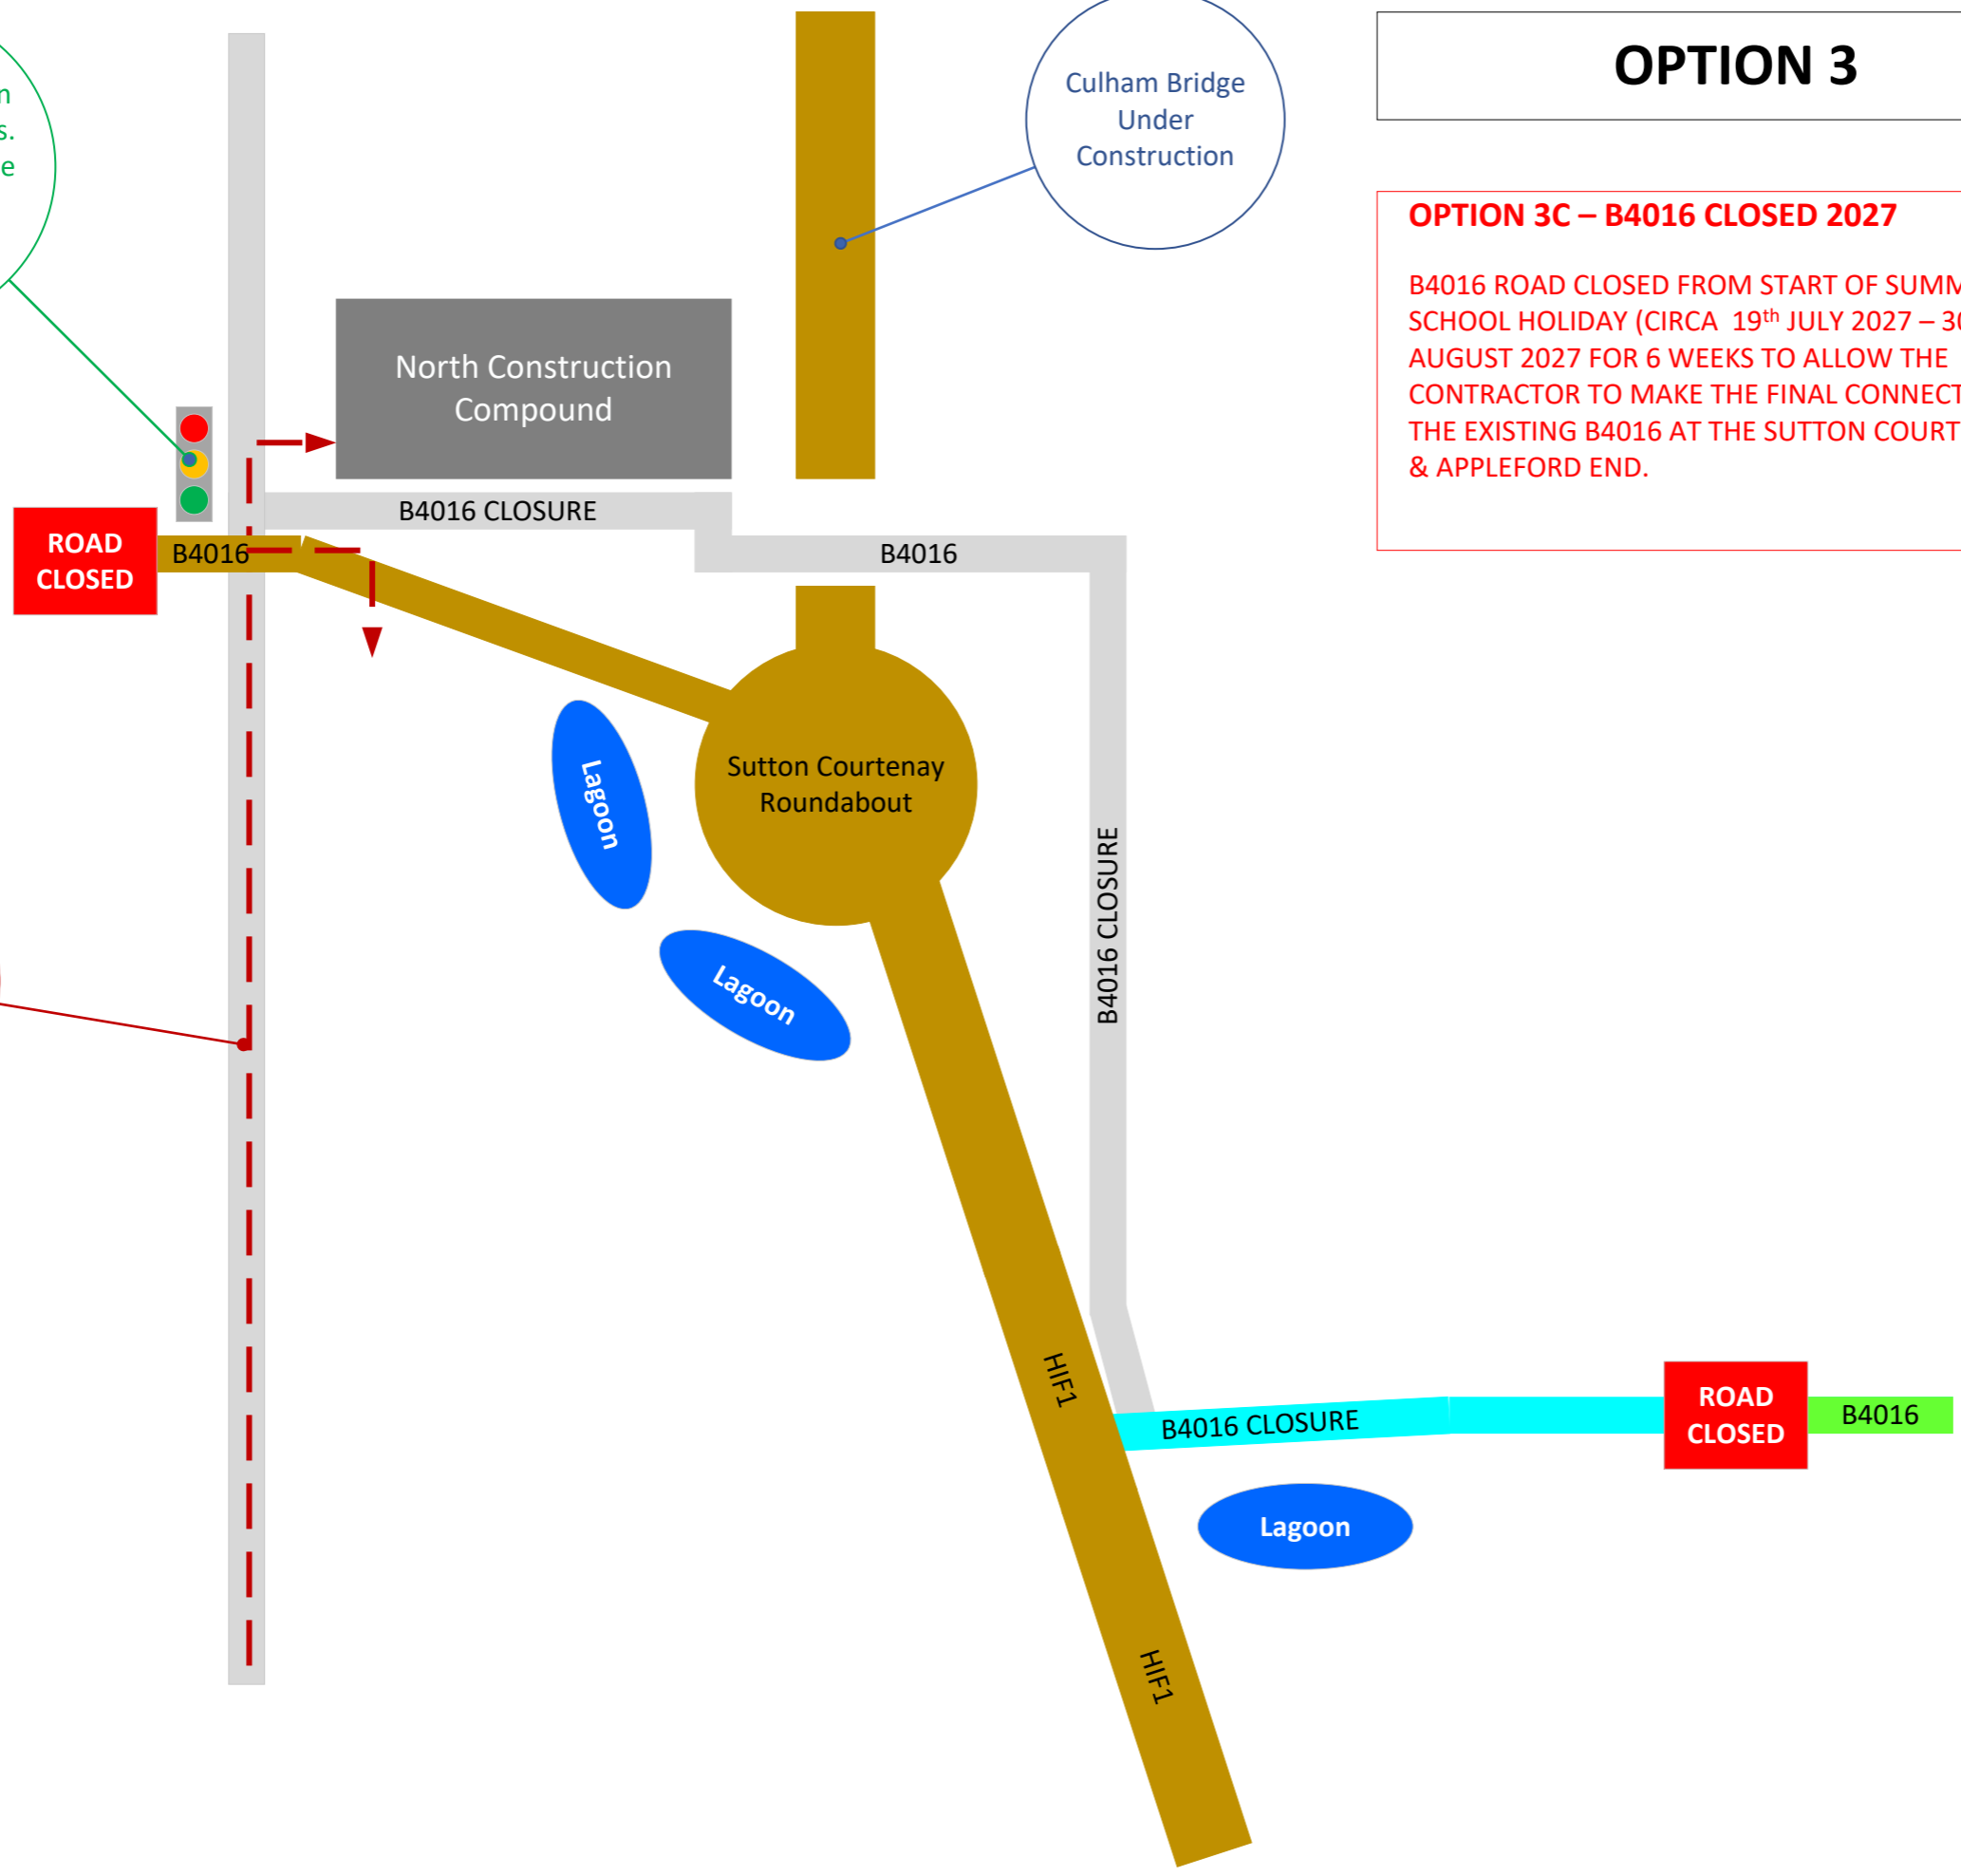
n
s.
e

Culham Bridge Under Construction

OPTION 3

OPTION 3C – B4016 CLOSED 2027

B4016 ROAD CLOSED FROM START OF SUMM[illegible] SCHOOL HOLIDAY (CIRCA $19^{th}$ JULY 2027 – 3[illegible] AUGUST 2027 FOR 6 WEEKS TO ALLOW THE CONTRACTOR TO MAKE THE FINAL CONNECT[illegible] THE EXISTING B4016 AT THE SUTTON COURT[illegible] & APPLEFORD END.

North Construction Compound

ROAD CLOSED

B4016

B4016 CLOSURE

B4016

Sutton Courtenay Roundabout

Lagoon

Lagoon

B4016 CLOSURE

HIF1

B4016 CLOSURE

ROAD CLOSED

B4016

Lagoon

HIF1